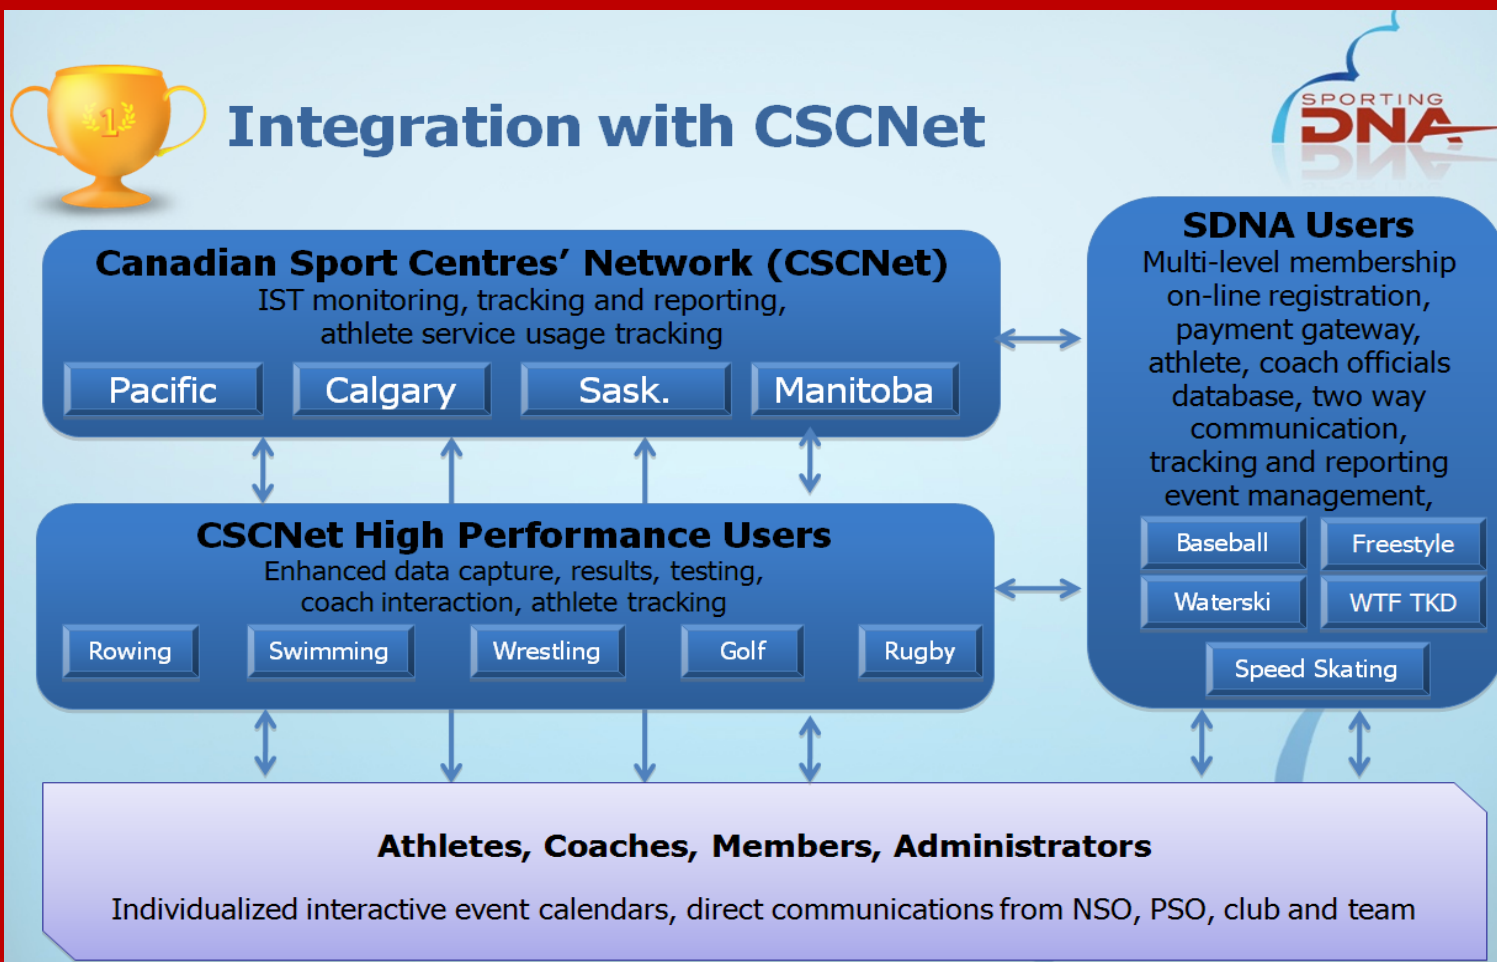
1

Integration with CSCNet

SPORTING DNA

Canadian Sport Centres' Network (CSCNet)
IST monitoring, tracking and reporting, athlete service usage tracking

Pacific
Calgary
Sask.
Manitoba

SDNA Users
Multi-level membership on-line registration, payment gateway, athlete, coach officials database, two way communication, tracking and reporting event management,

Baseball
Freestyle
Waterski
WTF TKD
Speed Skating

CSCNet High Performance Users
Enhanced data capture, results, testing, coach interaction, athlete tracking

Rowing
Swimming
Wrestling
Golf
Rugby

Athletes, Coaches, Members, Administrators

Individualized interactive event calendars, direct communications from NSO, PSO, club and team